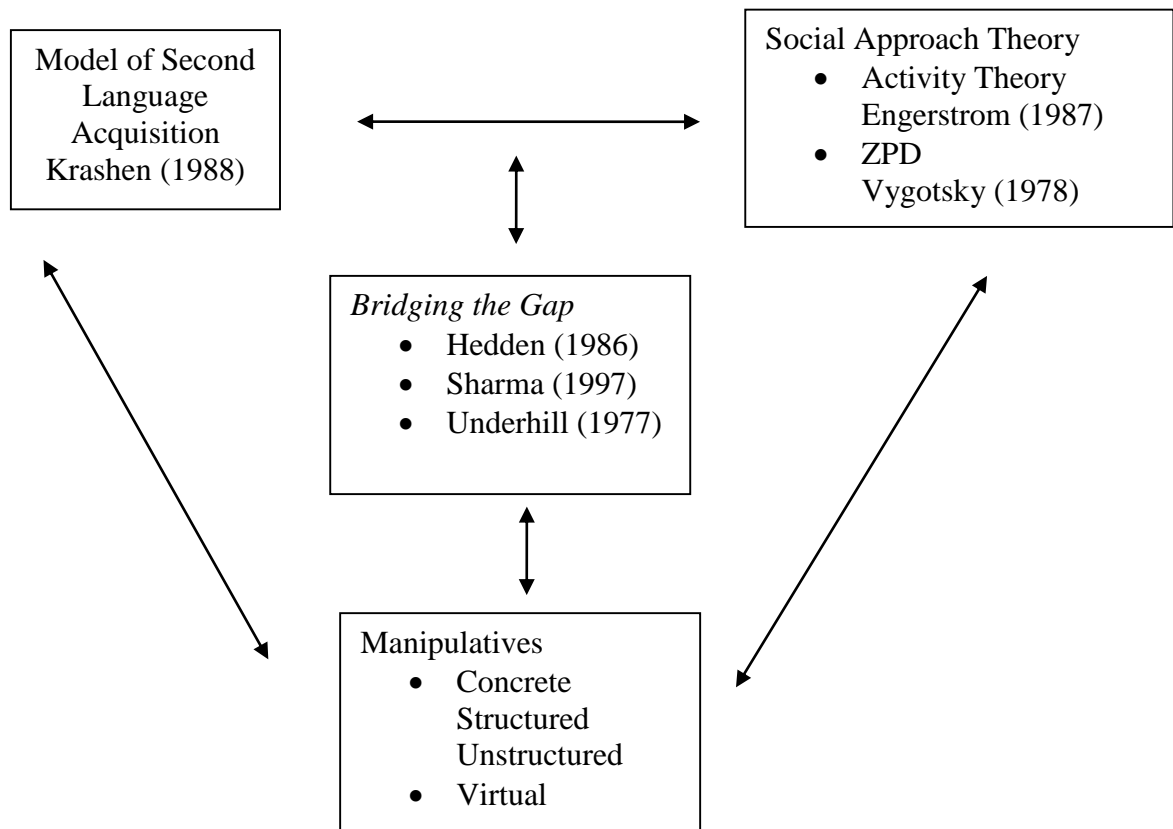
Model of Second Language Acquisition Krashen (1988)

Social Approach Theory
- Activity Theory Engerstrom (1987)
- ZPD Vygotsky (1978)

*Bridging the Gap*
- Hedden (1986)
- Sharma (1997)
- Underhill (1977)

Manipulatives
- Concrete Structured Unstructured
- Virtual